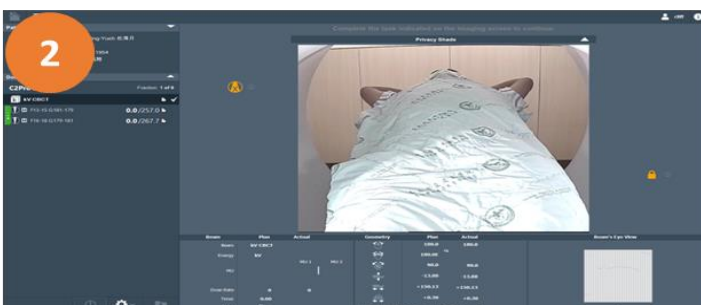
2

Complete the task indication on the imaging screen to continue.

Privacy Shade

Fraction: 1 of 6

kV-CBCT

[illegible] 0.0 /257.0

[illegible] 0.0 /267.7

Beam

Plan

Actual

Geometry

Plan

Actual

Beam's Eye View

kV-CBCT

Energy

kV

MU

Dose Rate

Time

0.00

100.00

90.0

-13.00

-0.30